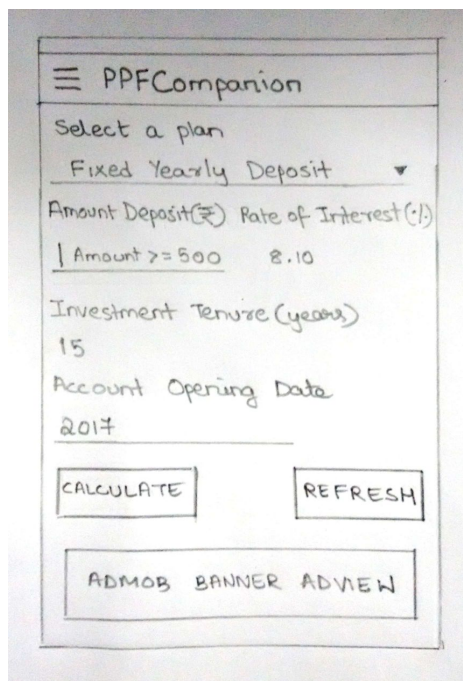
PPFCompanion

Select a plan

Fixed Yearly Deposit

Amount Deposit(₹) Rate of Interest(%)

| Amount >= 500 8.10

Investment Tenure (years)

15

Account Opening Date

2017

CALCULATE

REFRESH

ADMOB BANNER ADVIEW